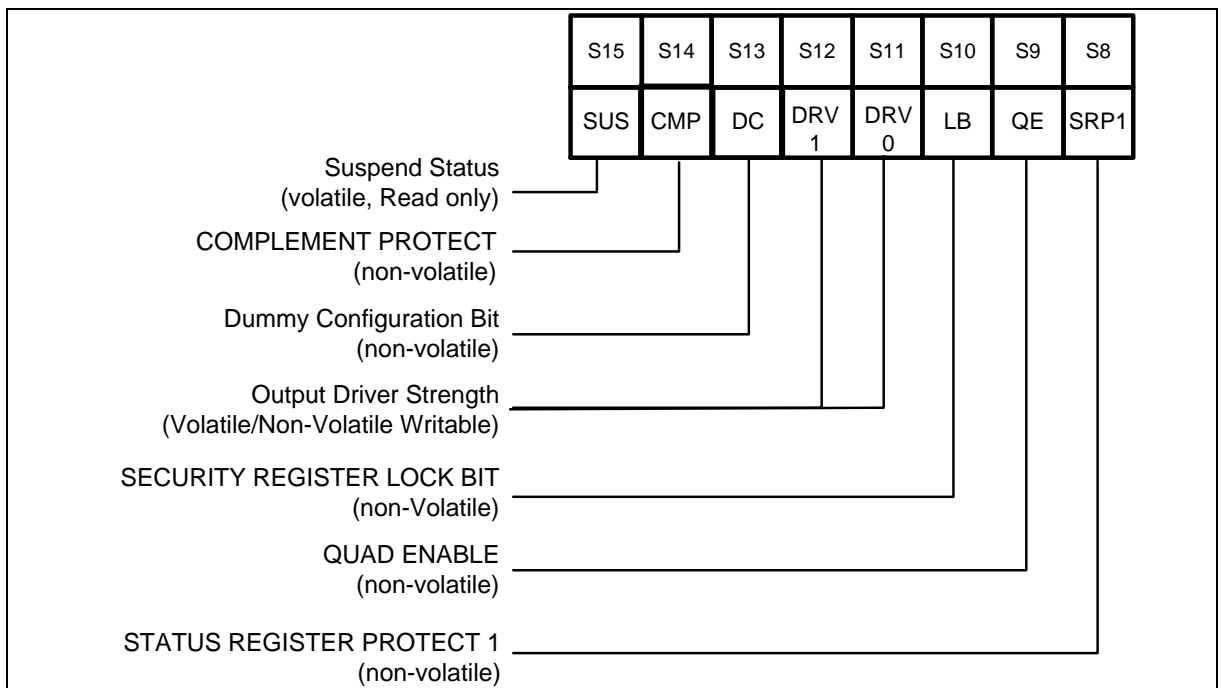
| S15 | S14 | S13 | S12 | S11 | S10 | S9 | S8 |
|---|---|---|---|---|---|---|---|
| SUS | CMP | DC | DRV 1 | DRV 0 | LB | QE | SRP1 |

Suspend Status
(volatile, Read only)

COMPLEMENT PROTECT
(non-volatile)

Dummy Configuration Bit
(non-volatile)

Output Driver Strength
(Volatile/Non-Volatile Writable)

SECURITY REGISTER LOCK BIT
(non-Volatile)

QUAD ENABLE
(non-volatile)

STATUS REGISTER PROTECT 1
(non-volatile)